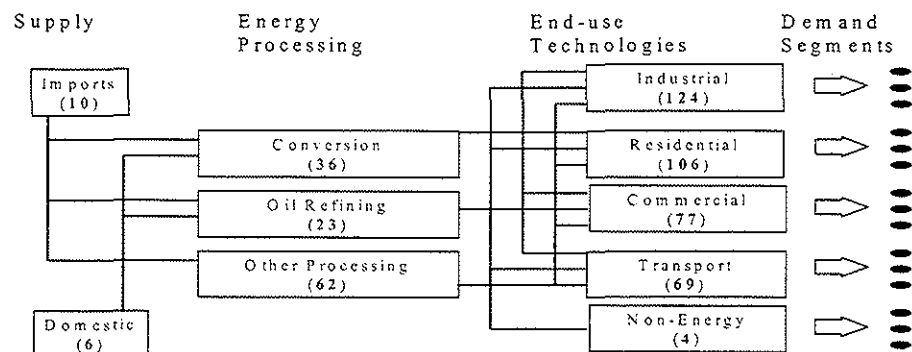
Supply

Energy Processing

End-use Technologies

Demand Segments

Imports (10)

Conversion (36)

Oil Refining (23)

Other Processing (62)

Domestic (6)

Industrial (124)

Residential (106)

Commercial (77)

Transport (69)

Non-Energy (4)